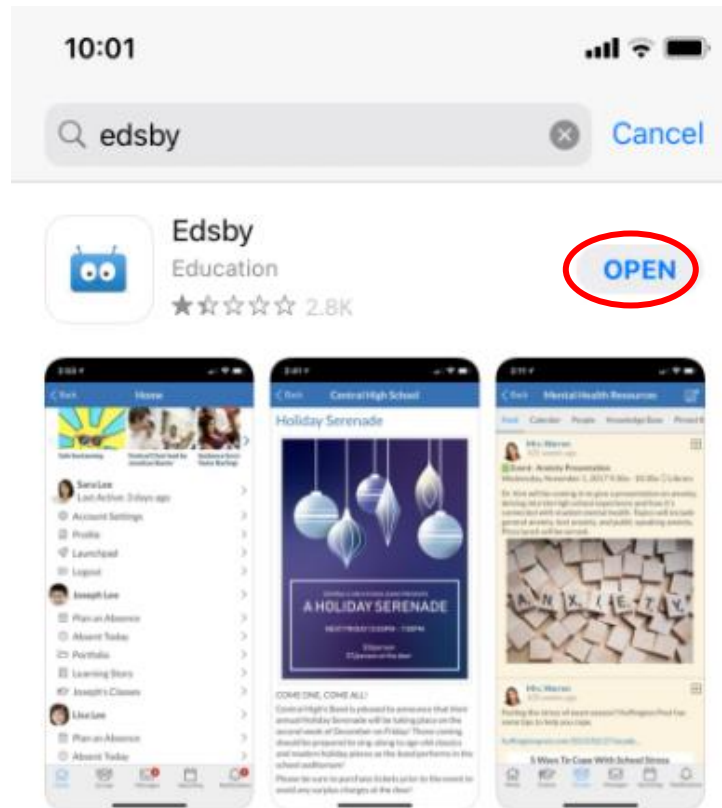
10:01

edsby

Cancel

Edsby

Education

2.8K

OPEN

Home

Sara Lee

Last Active: 3 days ago

Account Settings

Profile

Launchpad

Logout

Joseph Lee

Plan an Absence

Absent Today

Portfolio

Learning Story

Joseph's Classes

Lisa Lee

Plan an Absence

Absent Today

Central High School

Holiday Serenade

A HOLIDAY SERENADE

COME ONE, COME ALL!

Mental Health Resources

Mrs. Warren

Event - Anxiety Presentation

ANXIETY

Mrs. Warren

5 Ways To Cope With School Stress